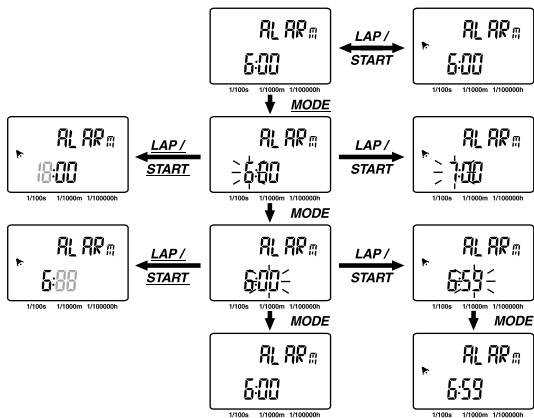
ALARm
6:00
1/100s 1/1000m 1/100000h

LAP / START

ALARm
6:00
1/100s 1/1000m 1/100000h

MODE

ALARm
18:00
1/100s 1/1000m 1/100000h

LAP / START

ALARm
6:00
1/100s 1/1000m 1/100000h

LAP / START

ALARm
7:00
1/100s 1/1000m 1/100000h

MODE

ALARm
6:88
1/100s 1/1000m 1/100000h

LAP / START

ALARm
6:00
1/100s 1/1000m 1/100000h

LAP / START

ALARm
6:59
1/100s 1/1000m 1/100000h

MODE

MODE

ALARm
6:00
1/100s 1/1000m 1/100000h

ALARm
6:59
1/100s 1/1000m 1/100000h